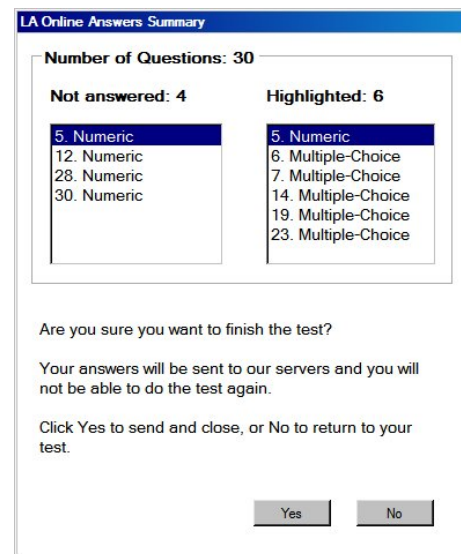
LA Online Answers Summary

Number of Questions: 30

Not answered: 4

5. Numeric
12. Numeric
28. Numeric
30. Numeric

Highlighted: 6

5. Numeric
6. Multiple-Choice
7. Multiple-Choice
14. Multiple-Choice
19. Multiple-Choice
23. Multiple-Choice

Are you sure you want to finish the test?

Your answers will be sent to our servers and you will not be able to do the test again.

Click Yes to send and close, or No to return to your test.

Yes

No